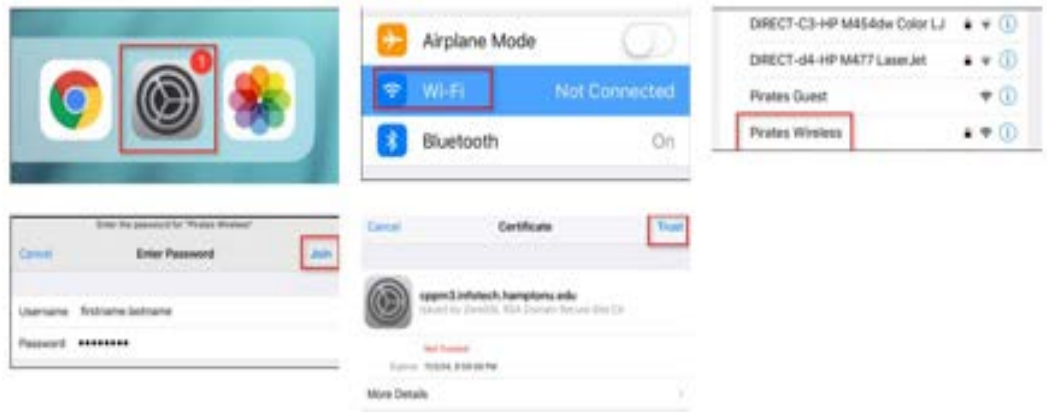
1

Airplane Mode

Wi-Fi Not Connected

Bluetooth On

DIRECT-C3-HP M454dw Color LJ

DIRECT-d4-HP M477 LaserJet

Pirates Guest

Pirates Wireless

Enter the password for "Pirates Wireless"

Cancel Enter Password Join

Username firstname.lastname

Password •••••••••

Cancel Certificate Trust

cppm3.infotech.hamptonu.edu

Issued by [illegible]

Not Trusted

Expires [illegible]

More Details